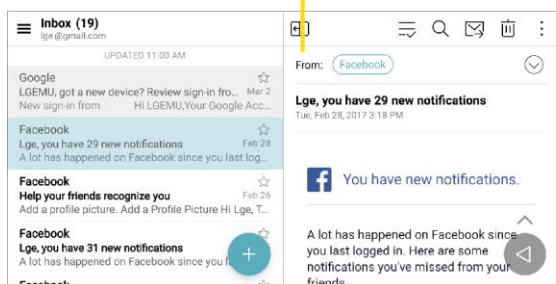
Inbox (19)
lge@gmail.com

UPDATED 11:00 AM

Google
LGEMU, got a new device? Review sign-in fro... Mar 2
New sign-in from Hi LGEMU,Your Google Acc...

Facebook
Lge, you have 29 new notifications Feb 28
A lot has happened on Facebook since you last log...

Facebook
Help your friends recognize you Feb 26
Add a profile picture. Add a Profile Picture Hi Lge, T...

Facebook
Lge, you have 31 new notifications
A lot has happened on Facebook since you l

From: Facebook

Lge, you have 29 new notifications
Tue, Feb 28, 2017 3:18 PM

You have new notifications.

A lot has happened on Facebook since you last logged in. Here are some notifications you've missed from your friends.